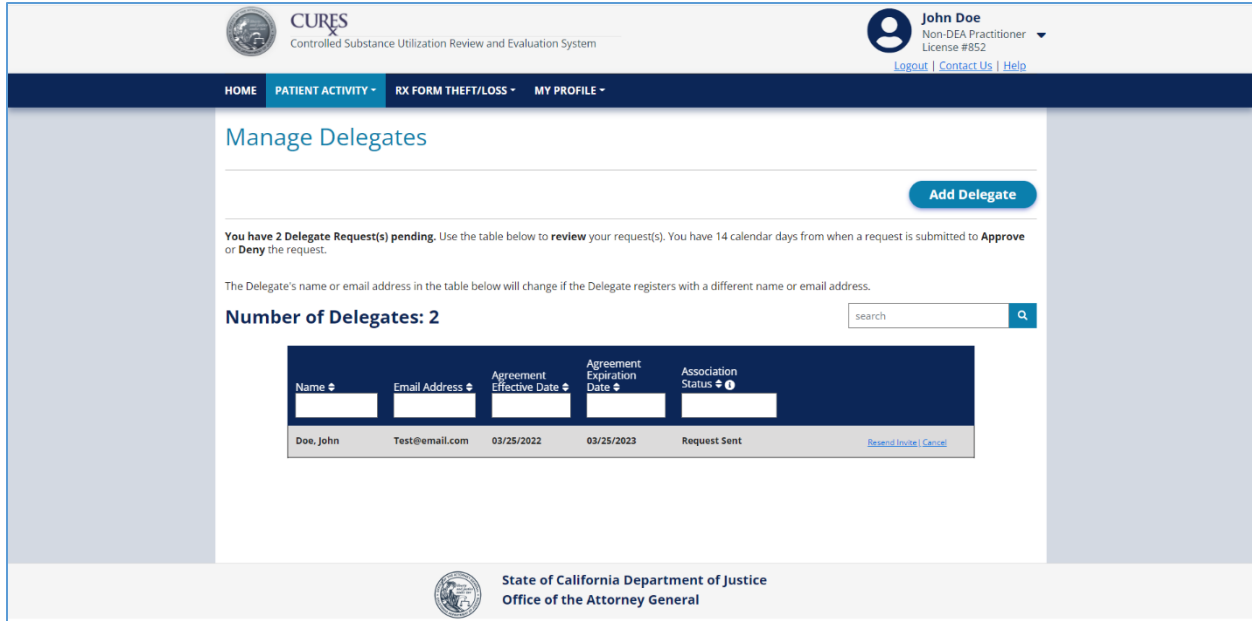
CURES
Controlled Substance Utilization Review and Evaluation System

John Doe
Non-DEA Practitioner
License #852
Logout | Contact Us | Help

HOME PATIENT ACTIVITY RX FORM THEFT/LOSS MY PROFILE

Manage Delegates

Add Delegate

**You have 2 Delegate Request(s) pending.** Use the table below to **review** your request(s). You have 14 calendar days from when a request is submitted to **Approve** or **Deny** the request.

The Delegate's name or email address in the table below will change if the Delegate registers with a different name or email address.

Number of Delegates: 2

search

| Name | Email Address | Agreement Effective Date | Agreement Expiration Date | Association Status | |
|---|---|---|---|---|---|
| Doe, John | Test@email.com | 03/25/2022 | 03/25/2023 | Request Sent | Resend Invite \| Cancel |

State of California Department of Justice
Office of the Attorney General